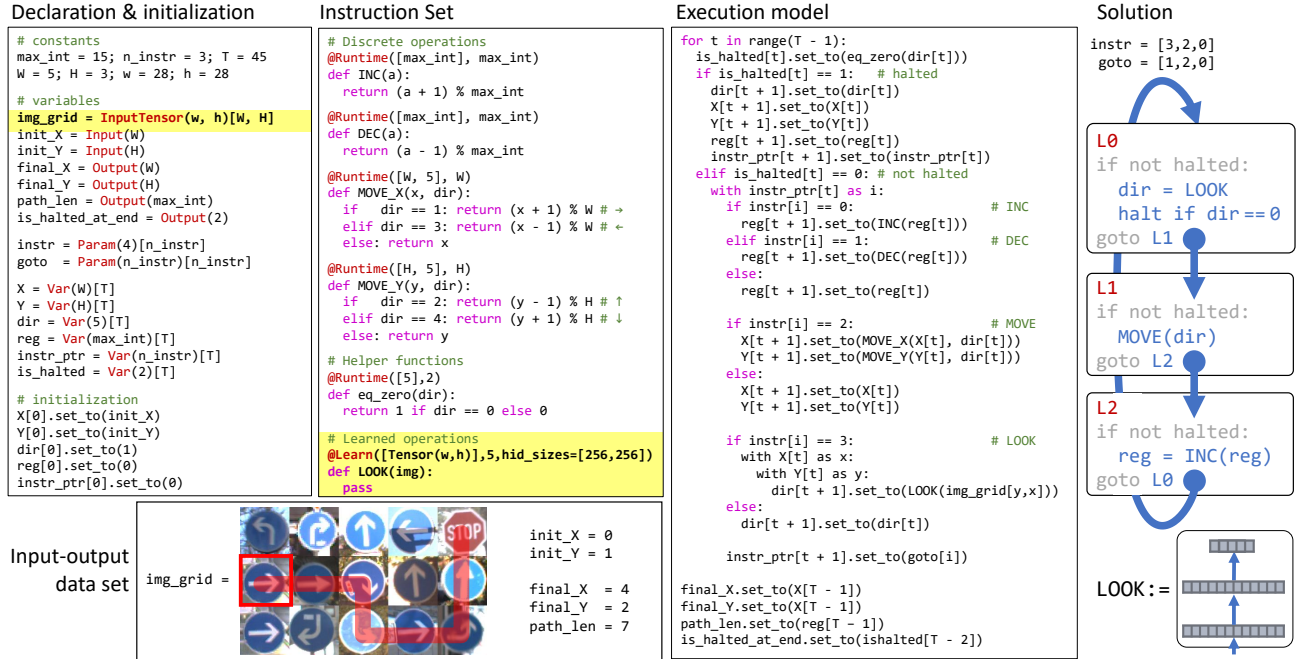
Declaration & initialization

```
# constants
max_int = 15; n_instr = 3; T = 45
W = 5; H = 3; w = 28; h = 28

# variables
img_grid = InputTensor(w, h)[W, H]
init_X = Input(W)
init_Y = Input(H)
final_X = Output(W)
final_Y = Output(H)
path_len = Output(max_int)
is_halted_at_end = Output(2)

instr = Param(4)[n_instr]
goto = Param(n_instr)[n_instr]

X = Var(W)[T]
Y = Var(H)[T]
dir = Var(5)[T]
reg = Var(max_int)[T]
instr_ptr = Var(n_instr)[T]
is_halted = Var(2)[T]

# initialization
X[0].set_to(init_X)
Y[0].set_to(init_Y)
dir[0].set_to(1)
reg[0].set_to(0)
instr_ptr[0].set_to(0)
```

Instruction Set

```
# Discrete operations
@Runtime([max_int], max_int)
def INC(a):
  return (a + 1) % max_int

@Runtime([max_int], max_int)
def DEC(a):
  return (a - 1) % max_int

@Runtime([W, 5], W)
def MOVE_X(x, dir):
  if   dir == 1: return (x + 1) % W # →
  elif dir == 3: return (x - 1) % W # ←
  else: return x

@Runtime([H, 5], H)
def MOVE_Y(y, dir):
  if   dir == 2: return (y - 1) % H # ↑
  elif dir == 4: return (y + 1) % H # ↓
  else: return y

# Helper functions
@Runtime([5],2)
def eq_zero(dir):
  return 1 if dir == 0 else 0

# Learned operations
@Learn([Tensor(w,h)],5,hid_sizes=[256,256])
def LOOK(img):
  pass
```

Execution model

```
for t in range(T - 1):
  is_halted[t].set_to(eq_zero(dir[t]))
  if is_halted[t] == 1:   # halted
    dir[t + 1].set_to(dir[t])
    X[t + 1].set_to(X[t])
    Y[t + 1].set_to(Y[t])
    reg[t + 1].set_to(reg[t])
    instr_ptr[t + 1].set_to(instr_ptr[t])
  elif is_halted[t] == 0: # not halted
    with instr_ptr[t] as i:
      if instr[i] == 0:                # INC
        reg[t + 1].set_to(INC(reg[t]))
      elif instr[i] == 1:              # DEC
        reg[t + 1].set_to(DEC(reg[t]))
      else:
        reg[t + 1].set_to(reg[t])

      if instr[i] == 2:                # MOVE
        X[t + 1].set_to(MOVE_X(X[t], dir[t]))
        Y[t + 1].set_to(MOVE_Y(Y[t], dir[t]))
      else:
        X[t + 1].set_to(X[t])
        Y[t + 1].set_to(Y[t])

      if instr[i] == 3:                # LOOK
        with X[t] as x:
          with Y[t] as y:
            dir[t + 1].set_to(LOOK(img_grid[y,x]))
      else:
        dir[t + 1].set_to(dir[t])

      instr_ptr[t + 1].set_to(goto[i])

final_X.set_to(X[T - 1])
final_Y.set_to(X[T - 1])
path_len.set_to(reg[T - 1])
is_halted_at_end.set_to(ishalted[T - 2])
```

Solution

instr = [3,2,0]
goto = [1,2,0]

L0
if not halted:
dir = LOOK
halt if dir == 0
goto L1

L1
if not halted:
MOVE(dir)
goto L2

L2
if not halted:
reg = INC(reg)
goto L0

LOOK:=

Input-output data set

img_grid =

STOP

init_X = 0
init_Y = 1

final_X = 4
final_Y = 2
path_len = 7